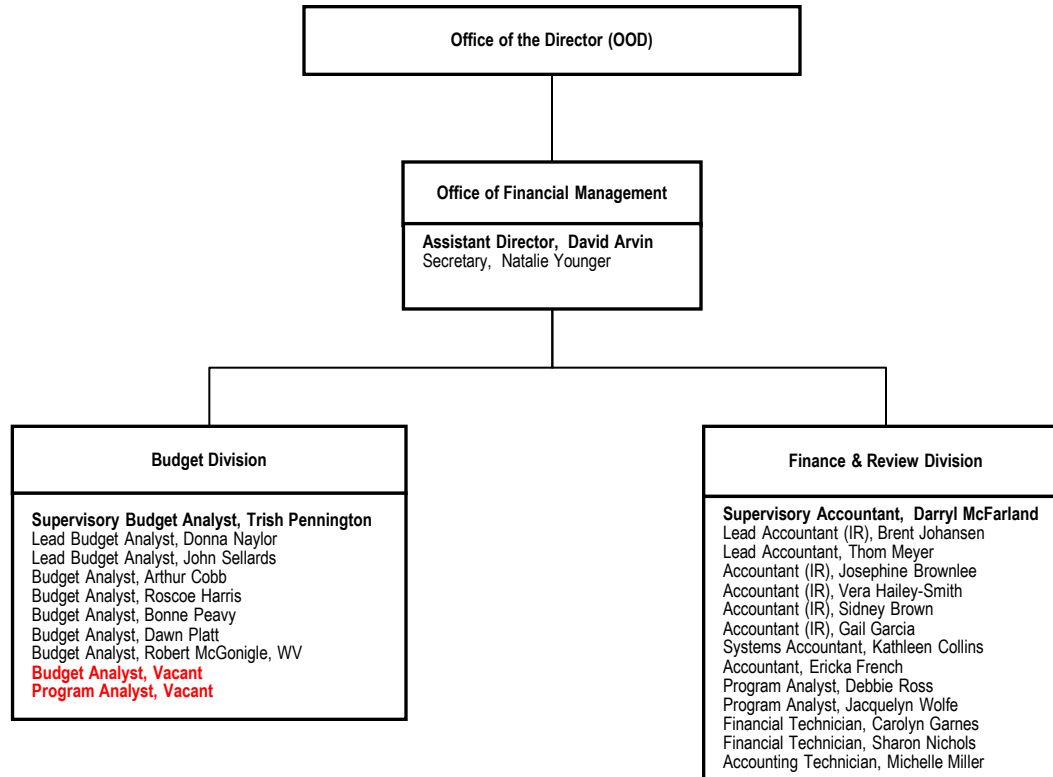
Office of the Director (OOD)

Office of Financial Management

Assistant Director, David Arvin
Secretary, Natalie Younger

Budget Division

Supervisory Budget Analyst, Trish Pennington
Lead Budget Analyst, Donna Naylor
Lead Budget Analyst, John Sellards
Budget Analyst, Arthur Cobb
Budget Analyst, Roscoe Harris
Budget Analyst, Bonne Peavy
Budget Analyst, Dawn Platt
Budget Analyst, Robert McGonigle, WV
Budget Analyst, Vacant
Program Analyst, Vacant

Finance & Review Division

Supervisory Accountant, Darryl McFarland
Lead Accountant (IR), Brent Johansen
Lead Accountant, Thom Meyer
Accountant (IR), Josephine Brownlee
Accountant (IR), Vera Hailey-Smith
Accountant (IR), Sidney Brown
Accountant (IR), Gail Garcia
Systems Accountant, Kathleen Collins
Accountant, Ericka French
Program Analyst, Debbie Ross
Program Analyst, Jacquelyn Wolfe
Financial Technician, Carolyn Garnes
Financial Technician, Sharon Nichols
Accounting Technician, Michelle Miller